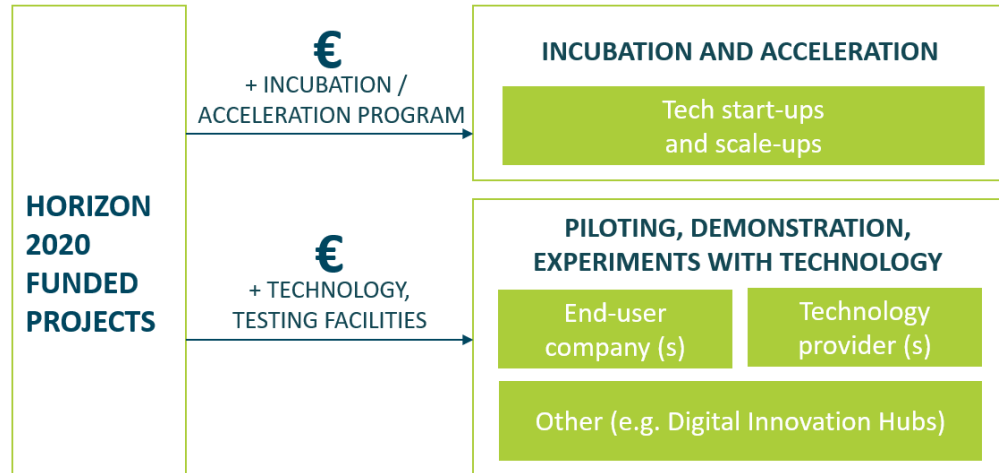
HORIZON 2020 FUNDED PROJECTS

€
+ INCUBATION / ACCELERATION PROGRAM

INCUBATION AND ACCELERATION

Tech start-ups and scale-ups

€
+ TECHNOLOGY, TESTING FACILITIES

PILOTING, DEMONSTRATION, EXPERIMENTS WITH TECHNOLOGY

End-user company (s)

Technology provider (s)

Other (e.g. Digital Innovation Hubs)